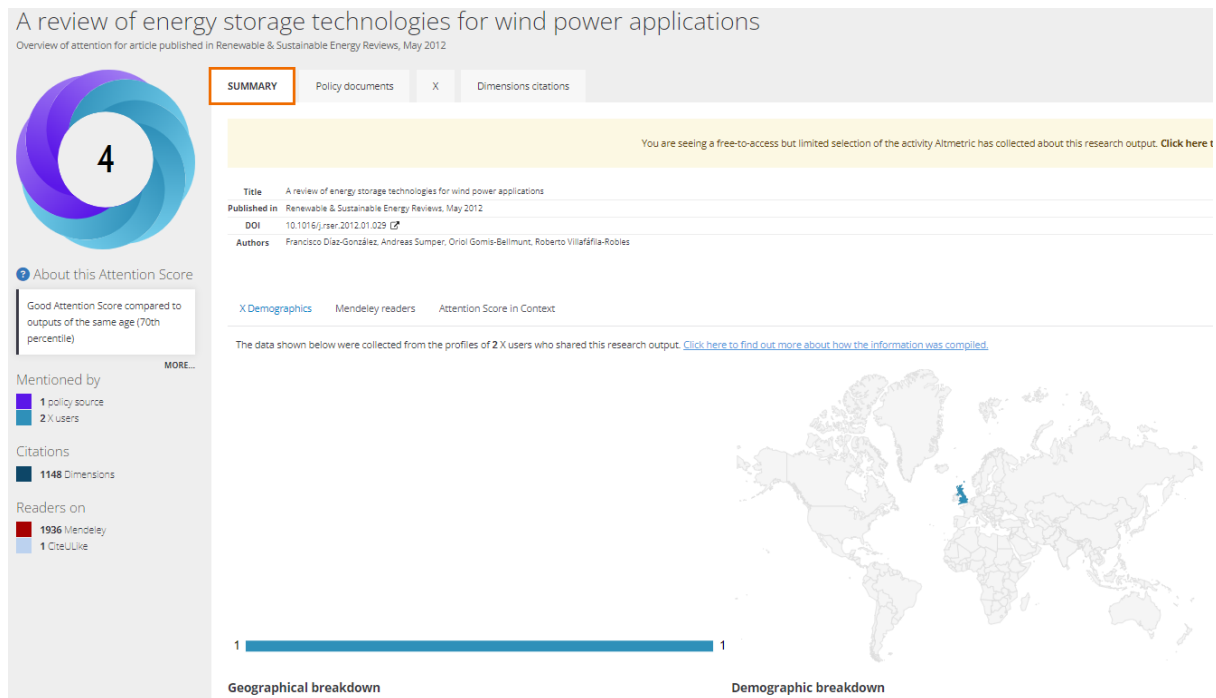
A review of energy storage technologies for wind power applications
Overview of attention for article published in Renewable & Sustainable Energy Reviews, May 2012

4

About this Attention Score

Good Attention Score compared to outputs of the same age (70th percentile)

MORE...

Mentioned by
1 policy source
2 X users

Citations
1148 Dimensions

Readers on
1936 Mendeley
1 CiteULike

SUMMARY | Policy documents | X | Dimensions citations

You are seeing a free-to-access but limited selection of the activity Altmetric has collected about this research output. Click here t

| | |
|---|---|
| Title | A review of energy storage technologies for wind power applications |
| Published in | Renewable & Sustainable Energy Reviews, May 2012 |
| DOI | 10.1016/j.rser.2012.01.029 |
| Authors | Francisco Díaz-González, Andreas Sumper, Oriol Gomis-Bellmunt, Roberto Villafáfila-Robles |

X Demographics | Mendeley readers | Attention Score in Context

The data shown below were collected from the profiles of 2 X users who shared this research output. Click here to find out more about how the information was compiled.

1 1

Geographical breakdown

Demographic breakdown